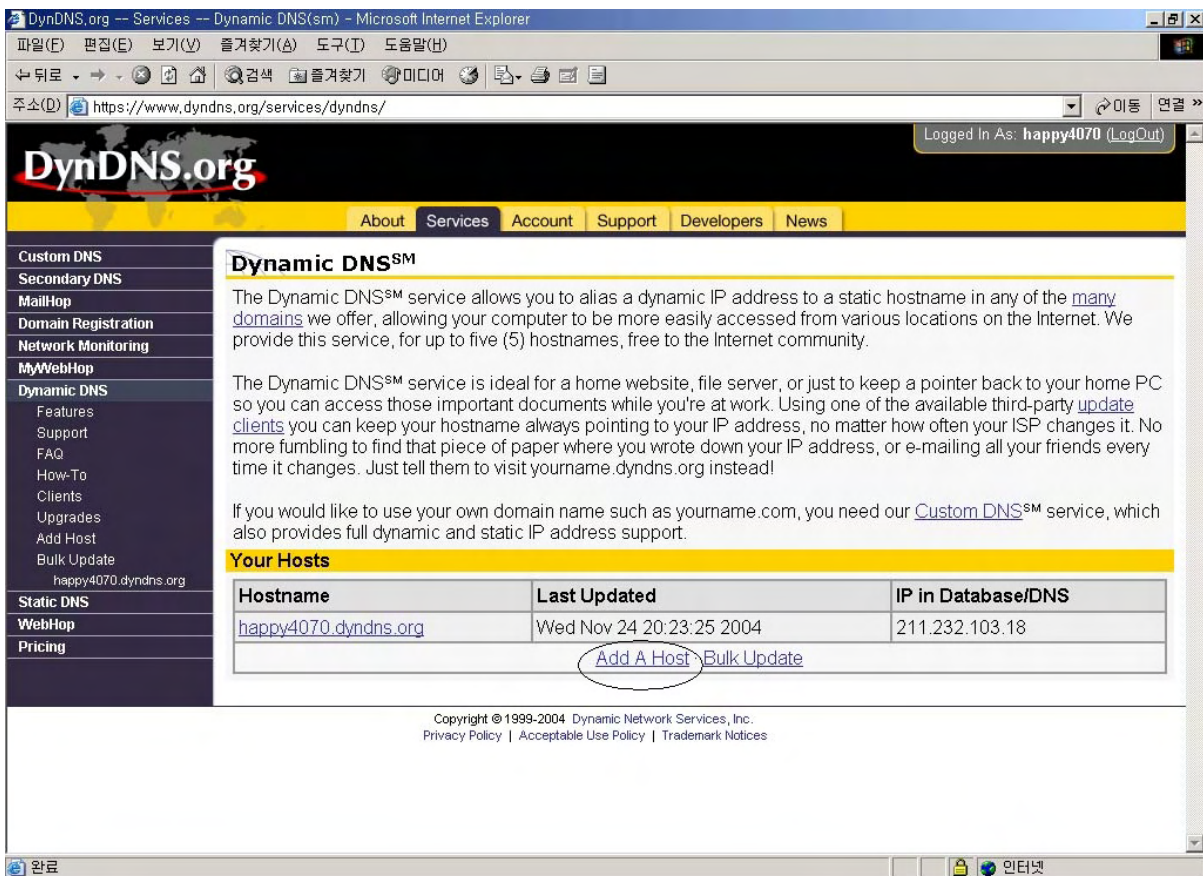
DynDNS.org -- Services -- Dynamic DNS(sm) - Microsoft Internet Explorer

파일(F) 편집(E) 보기(V) 즐겨찾기(A) 도구(T) 도움말(H)

뒤로 검색 즐겨찾기 미디어

주소(D) https://www.dyndns.org/services/dyndns/ 이동 연결 »

Logged In As: happy4070 (LogOut)

DynDNS.org

About | Services | Account | Support | Developers | News

Custom DNS
Secondary DNS
MailHop
Domain Registration
Network Monitoring
MyWebHop
Dynamic DNS
Features
Support
FAQ
How-To
Clients
Upgrades
Add Host
Bulk Update
happy4070.dyndns.org
Static DNS
WebHop
Pricing

Dynamic DNS$^{SM}$

The Dynamic DNS$^{SM}$ service allows you to alias a dynamic IP address to a static hostname in any of the many domains we offer, allowing your computer to be more easily accessed from various locations on the Internet. We provide this service, for up to five (5) hostnames, free to the Internet community.

The Dynamic DNS$^{SM}$ service is ideal for a home website, file server, or just to keep a pointer back to your home PC so you can access those important documents while you're at work. Using one of the available third-party update clients you can keep your hostname always pointing to your IP address, no matter how often your ISP changes it. No more fumbling to find that piece of paper where you wrote down your IP address, or e-mailing all your friends every time it changes. Just tell them to visit yourname.dyndns.org instead!

If you would like to use your own domain name such as yourname.com, you need our Custom DNS$^{SM}$ service, which also provides full dynamic and static IP address support.

Your Hosts

| Hostname | Last Updated | IP in Database/DNS |
|---|---|---|
| happy4070.dyndns.org | Wed Nov 24 20:23:25 2004 | 211.232.103.18 |

Add A Host Bulk Update

Copyright © 1999-2004 Dynamic Network Services, Inc.
Privacy Policy | Acceptable Use Policy | Trademark Notices

완료 인터넷